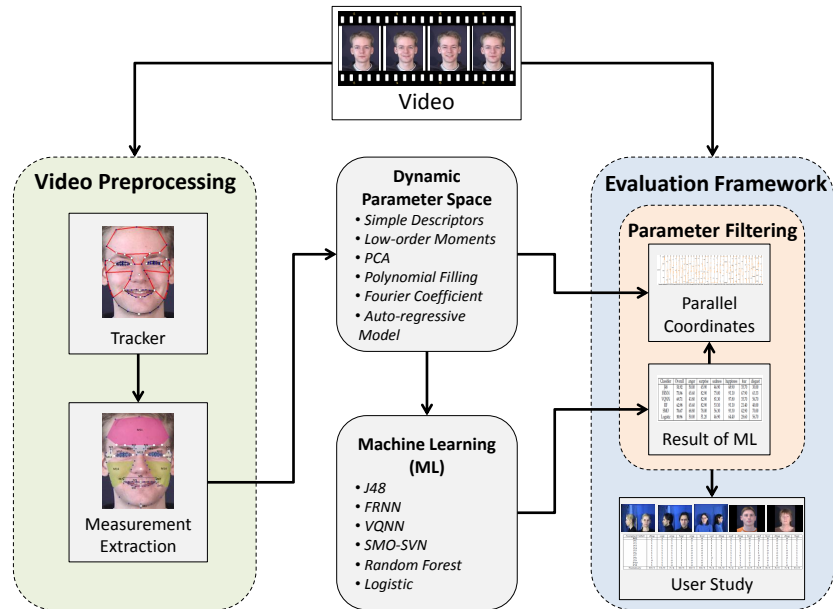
Video

Video Preprocessing

Tracker

Measurement Extraction

Dynamic Parameter Space

• Simple Descriptors
• Low-order Moments
• PCA
• Polynomial Filling
• Fourier Coefficient
• Auto-regressive Model

Machine Learning (ML)

• J48
• FRNN
• VQNN
• SMO-SVN
• Random Forest
• Logistic

Evaluation Framework

Parameter Filtering

Parallel Coordinates

Result of ML

User Study